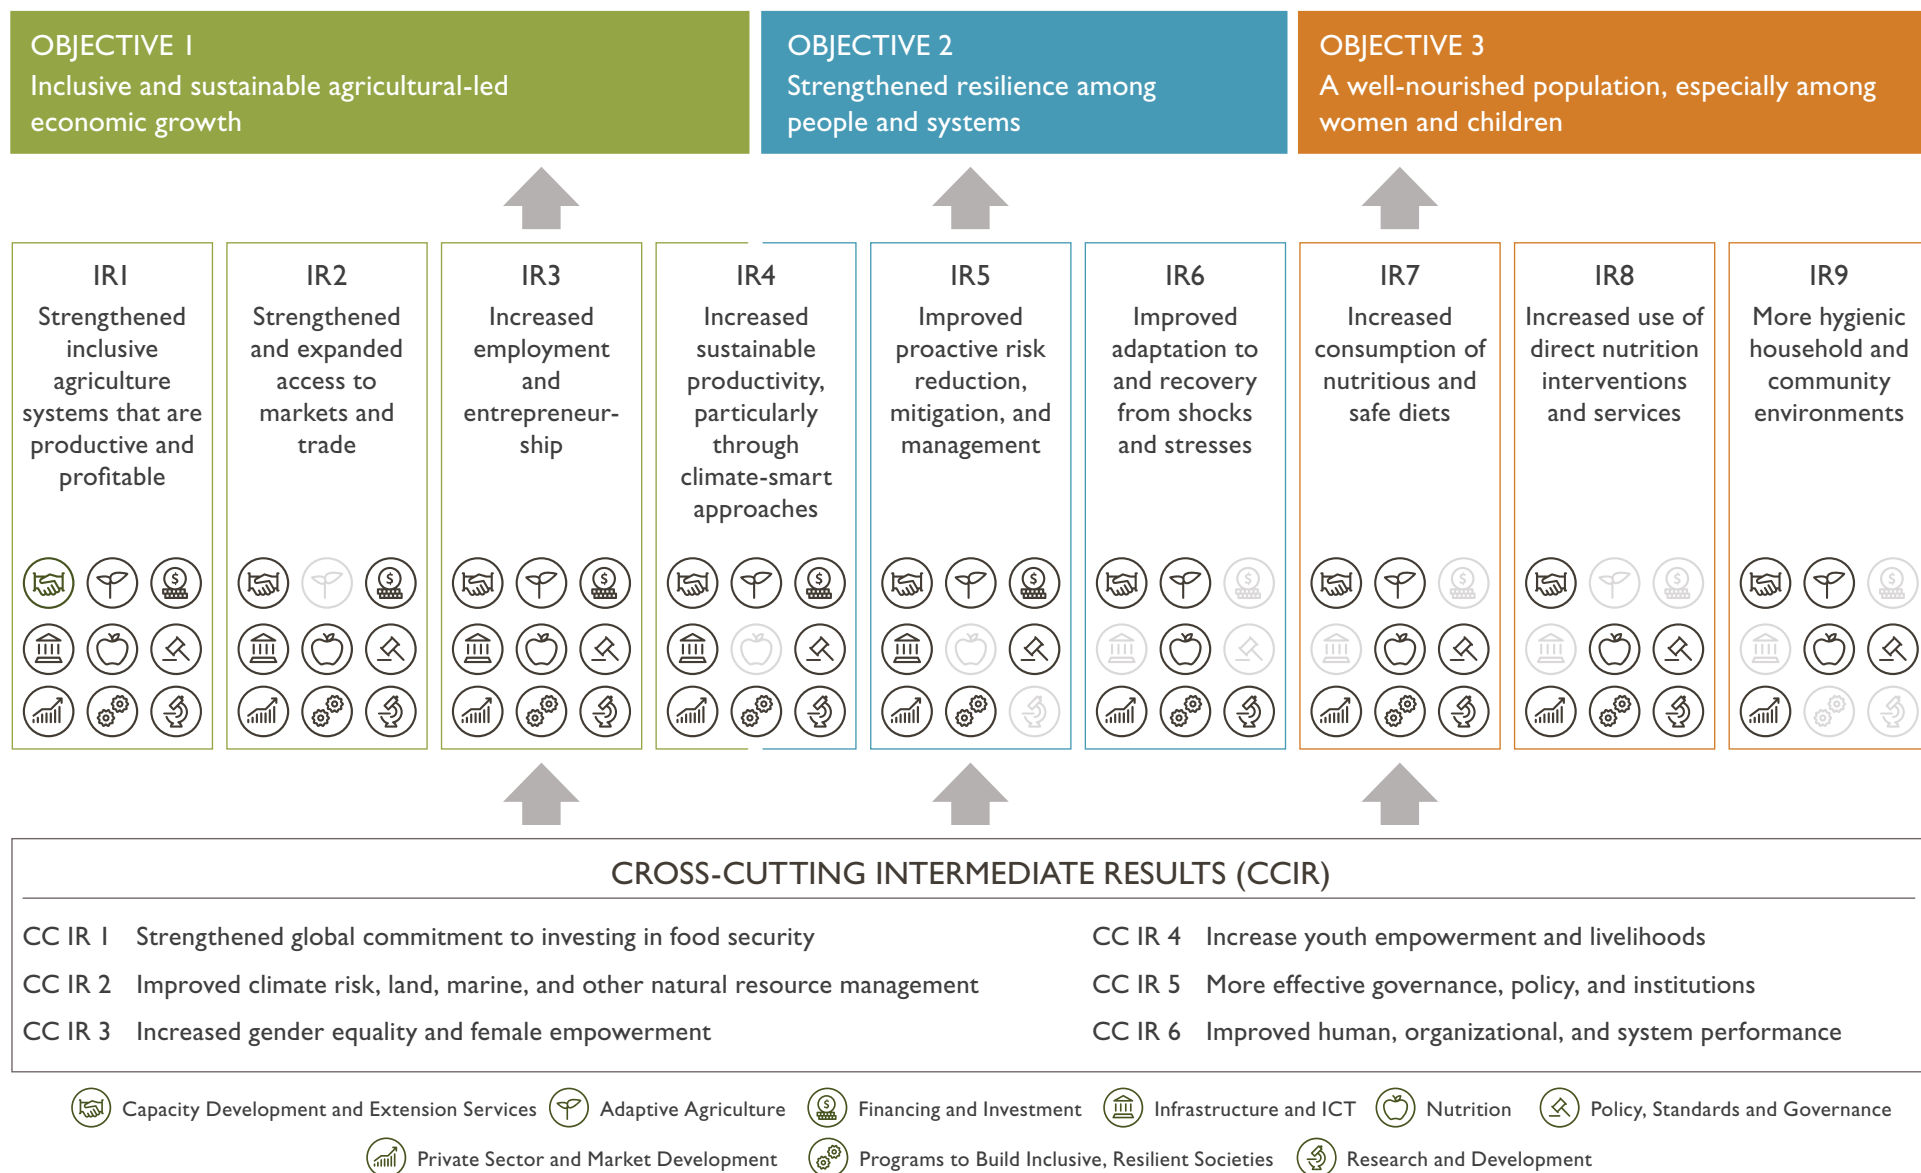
OBJECTIVE 1
Inclusive and sustainable agricultural-led economic growth

OBJECTIVE 2
Strengthened resilience among people and systems

OBJECTIVE 3
A well-nourished population, especially among women and children

IR1
Strengthened inclusive agriculture systems that are productive and profitable

IR2
Strengthened and expanded access to markets and trade

IR3
Increased employment and entrepreneurship

IR4
Increased sustainable productivity, particularly through climate-smart approaches

IR5
Improved proactive risk reduction, mitigation, and management

IR6
Improved adaptation to and recovery from shocks and stresses

IR7
Increased consumption of nutritious and safe diets

IR8
Increased use of direct nutrition interventions and services

IR9
More hygienic household and community environments

CROSS-CUTTING INTERMEDIATE RESULTS (CCIR)

CC IR 1 Strengthened global commitment to investing in food security
CC IR 2 Improved climate risk, land, marine, and other natural resource management
CC IR 3 Increased gender equality and female empowerment
CC IR 4 Increase youth empowerment and livelihoods
CC IR 5 More effective governance, policy, and institutions
CC IR 6 Improved human, organizational, and system performance

Capacity Development and Extension Services
Adaptive Agriculture
Financing and Investment
Infrastructure and ICT
Nutrition
Policy, Standards and Governance
Private Sector and Market Development
Programs to Build Inclusive, Resilient Societies
Research and Development